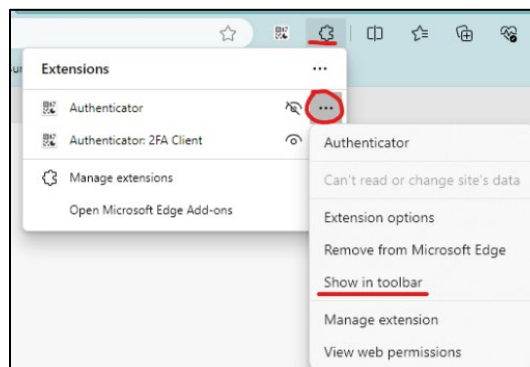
Extensions
...
Authenticator
Authenticator: 2FA Client
Manage extensions
Open Microsoft Edge Add-ons

Authenticator
Can't read or change site's data
Extension options
Remove from Microsoft Edge
Show in toolbar
Manage extension
View web permissions